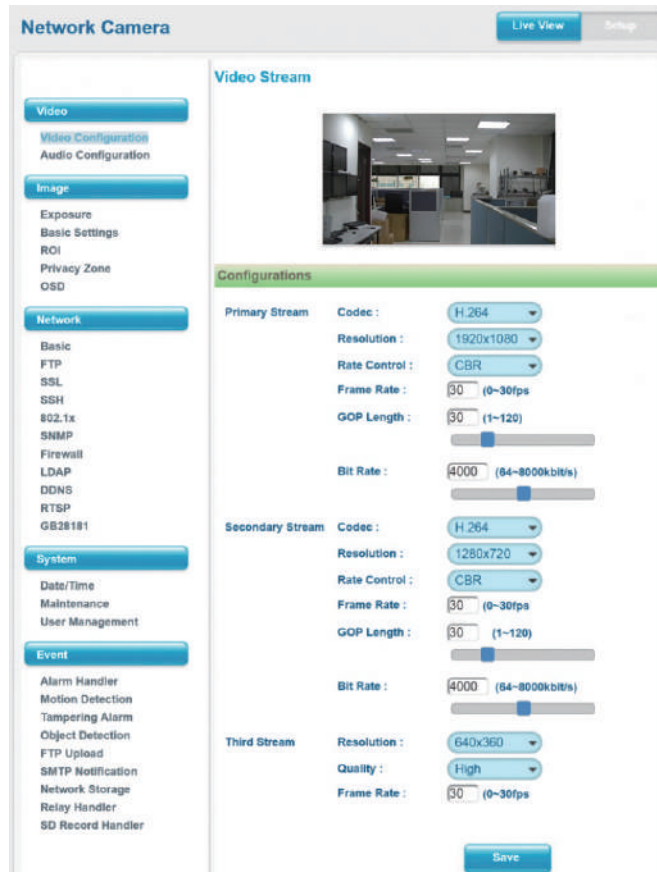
Network Camera

Live View | Setup

Video
Video Configuration
Audio Configuration

Image
Exposure
Basic Settings
ROI
Privacy Zone
OSD

Network
Basic
FTP
SSL
SSH
802.1x
SNMP
Firewall
LDAP
DDNS
RTSP
GB28181

System
Date/Time
Maintenance
User Management

Event
Alarm Handler
Motion Detection
Tampering Alarm
Object Detection
FTP Upload
SMTP Notification
Network Storage
Relay Handler
SD Record Handler

Video Stream

Configurations

Primary Stream
Codec : H.264
Resolution : 1920x1080
Rate Control : CBR
Frame Rate : 30 (0~30fps
GOP Length : 30 (1~120)
Bit Rate : 4000 (64~8000kbit/s)

Secondary Stream
Codec : H.264
Resolution : 1280x720
Rate Control : CBR
Frame Rate : 30 (0~30fps
GOP Length : 30 (1~120)
Bit Rate : 4000 (64~8000kbit/s)

Third Stream
Resolution : 640x360
Quality : High
Frame Rate : 30 (0~30fps

Save